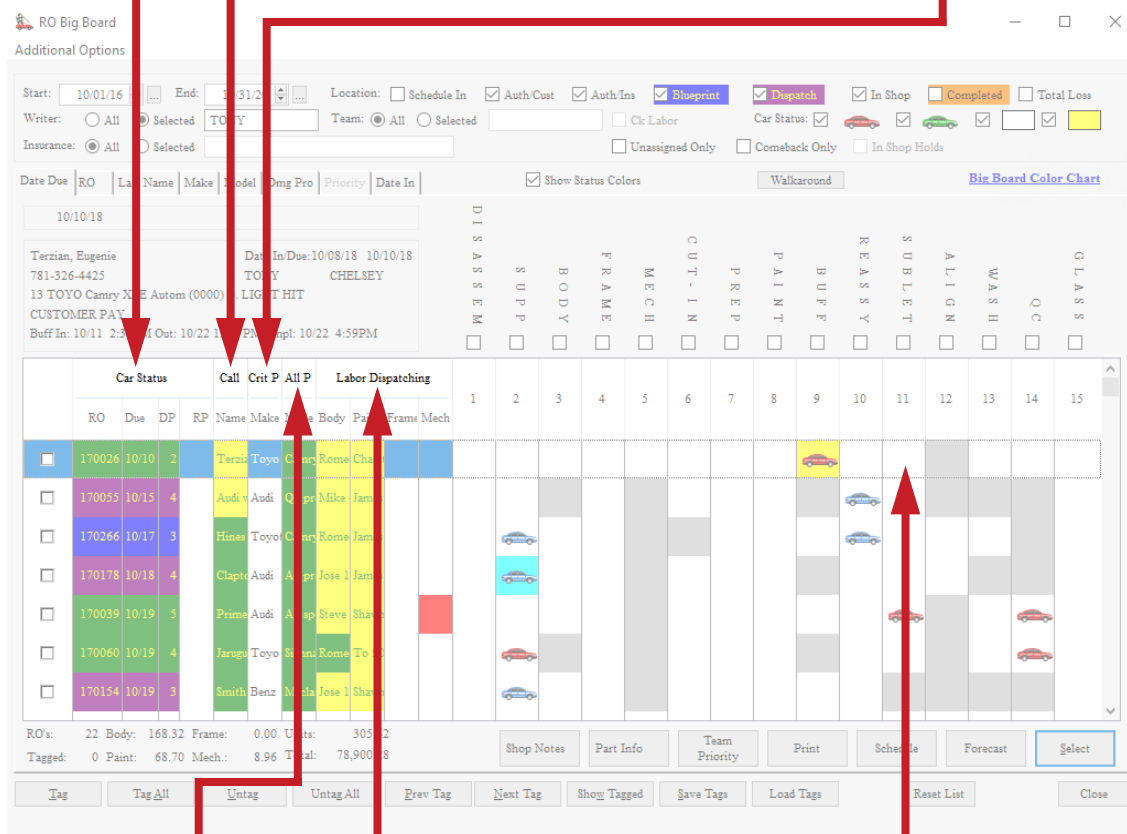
RO Big Board
Additional Options

Start: 10/01/16 End: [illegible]31/2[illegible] Location: Schedule In Auth/Cust Auth/Ins Blueprint Dispatch In Shop Completed Total Loss
Writer: All Selected TO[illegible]Y Team: All Selected Ck Labor Car Status:
Insurance: All Selected Unassigned Only Comeback Only In Shop Holds

Date Due RO La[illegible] Name Make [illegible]odel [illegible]mg Pro Priority Date In Show Status Colors Walkaround Big Board Color Chart

10/10/18

Terzian, Eugenie Dat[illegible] In/Due:10/08/18 10/10/18
781-326-4425 TO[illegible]Y CHELSEY
13 TOYO Camry X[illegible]E Autom (0000) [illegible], LIGHT HIT
CUSTOMER PAY
Buff In: 10/11 2:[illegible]M Out: 10/22 1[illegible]PM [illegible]mpl: 10/22 4:59PM

DISASSEM SUPP BODY FRAME MECH CUT-IN PREP PAINT BUFF REASSY SUBLET ALIGN WASH QC GLASS

| | Car Status | | | | Call | Crit P | All P | Labor Dispatching | | | | 1 | 2 | 3 | 4 | 5 | 6 | 7 | 8 | 9 | 10 | 11 | 12 | 13 | 14 | 15 |
|---|---|---|---|---|---|---|---|---|---|---|---|---|---|---|---|---|---|---|---|---|---|---|---|---|---|---|
| | RO | Due | DP | RP | Name | Make | M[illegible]e | Body | Pa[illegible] | Frame | Mech | | | | | | | | | | | | | | | |
| | 170026 | 10/10 | 2 | | Terzi | Toyo | C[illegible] | Rome | Cha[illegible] | | | | | | | | | | | | | | | | | |
| | 170055 | 10/15 | 4 | | Audi v | Audi | Q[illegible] | Mike | Jam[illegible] | | | | | | | | | | | | | | | | | |
| | 170266 | 10/17 | 3 | | Hines | Toyo | C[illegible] | Rome | Jam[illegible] | | | | | | | | | | | | | | | | | |
| | 170178 | 10/18 | 4 | | Clapto | Audi | A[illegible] | Jose 1 | Jam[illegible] | | | | | | | | | | | | | | | | | |
| | 170039 | 10/19 | 5 | | Prime | Audi | A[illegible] | Steve | Shaw | | | | | | | | | | | | | | | | | |
| | 170060 | 10/19 | 4 | | Jarugi | Toyo | Si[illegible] | Rome | To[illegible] | | | | | | | | | | | | | | | | | |
| | 170154 | 10/19 | 3 | | Smith | Benz | M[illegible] | Jose 1 | Shaw | | | | | | | | | | | | | | | | | |

RO's: 22 Body: 168.32 Frame: 0.00 U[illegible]ts: 305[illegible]2
Tagged: 0 Paint: 68.70 Mech.: 8.96 T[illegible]al: 78,900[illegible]8

Shop Notes Part Info Team Priority Print Sche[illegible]e Forecast Select

Tag Tag All Untag Untag All Prev Tag Next Tag Show Tagged Save Tags Load Tags Reset List Close